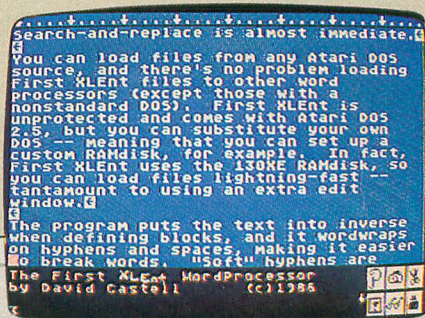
Search-and-replace is almost immediate.

You can load files from any Atari DOS source, and there's no problem loading First XLEnt files to other word processors (except those with a nonstandard DOS). First XLEnt is unprotected and comes with Atari DOS 2.5, but you can substitute your own DOS -- meaning that you can set up a custom RAMdisk, for example. In fact, First XLEnt uses the 130XE RAMdisk, so you can load files lightning-fast -- tantamount to using an extra edit window.

The program puts the text into inverse when defining blocks, and it wordwraps on hyphens and spaces, making it easier to break words. "Soft" hyphens are

The First XLEnt WordProcessor
by David Castell (c)1986